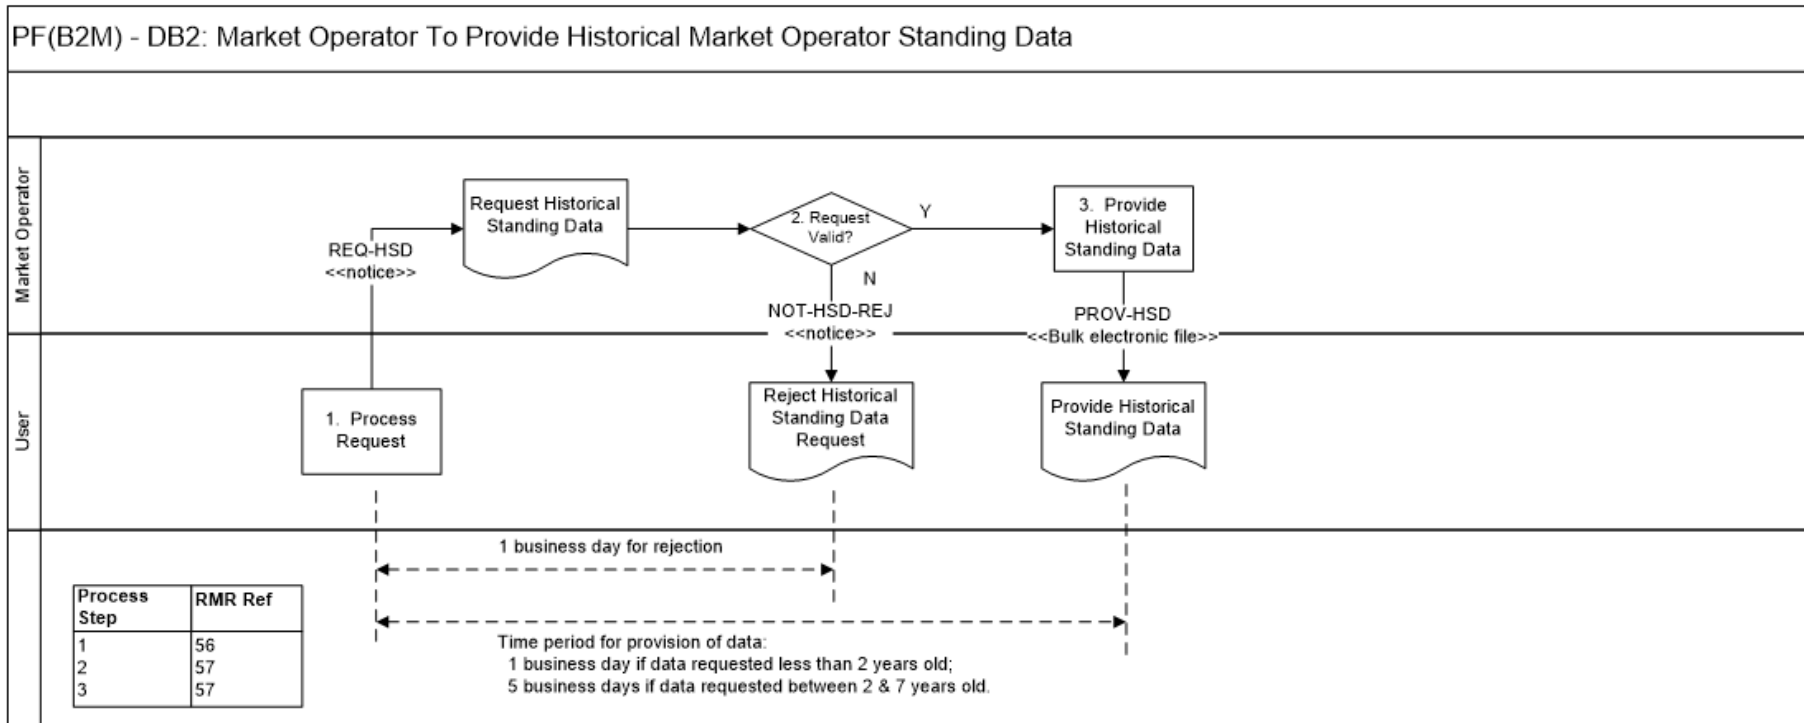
PF(B2M) - DB2: Market Operator To Provide Historical Market Operator Standing Data

Market Operator

User

REQ-HSD
<<notice>>

Request Historical Standing Data

2. Request Valid?

Y

N

3. Provide Historical Standing Data

NOT-HSD-REJ
<<notice>>

PROV-HSD
<<Bulk electronic file>>

1. Process Request

Reject Historical Standing Data Request

Provide Historical Standing Data

1 business day for rejection

Time period for provision of data:
1 business day if data requested less than 2 years old;
5 business days if data requested between 2 & 7 years old.

| Process Step | RMR Ref |
|---|---|
| 1 | 56 |
| 2 | 57 |
| 3 | 57 |